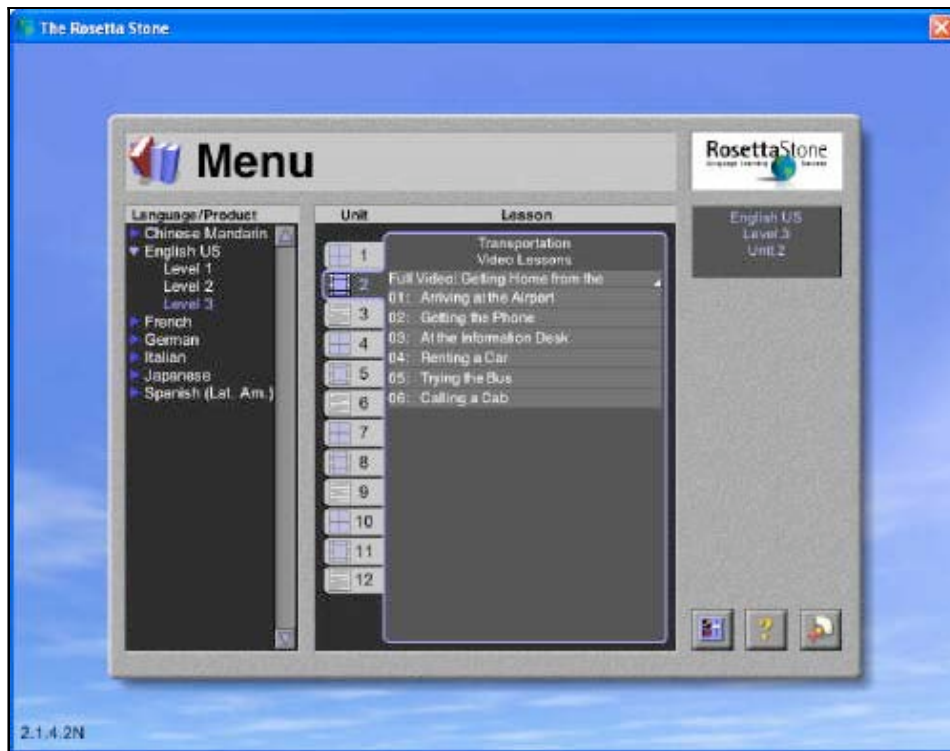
The Rosetta Stone

Menu

RosettaStone
Language Learning Success

Language/Product
Chinese Mandarin
English US
Level 1
Level 2
Level 3
French
German
Italian
Japanese
Spanish (Lat. Am.)

Unit
Lesson

1
2
3
4
5
6
7
8
9
10
11
12

Transportation
Video Lessons
Full Video: Getting Home from the
01: Arriving at the Airport
02: Getting the Phone
03: At the Information Desk
04: Renting a Car
05: Trying the Bus
06: Calling a Cab

English US
Level 3
Unit 2

2.1.4.2N